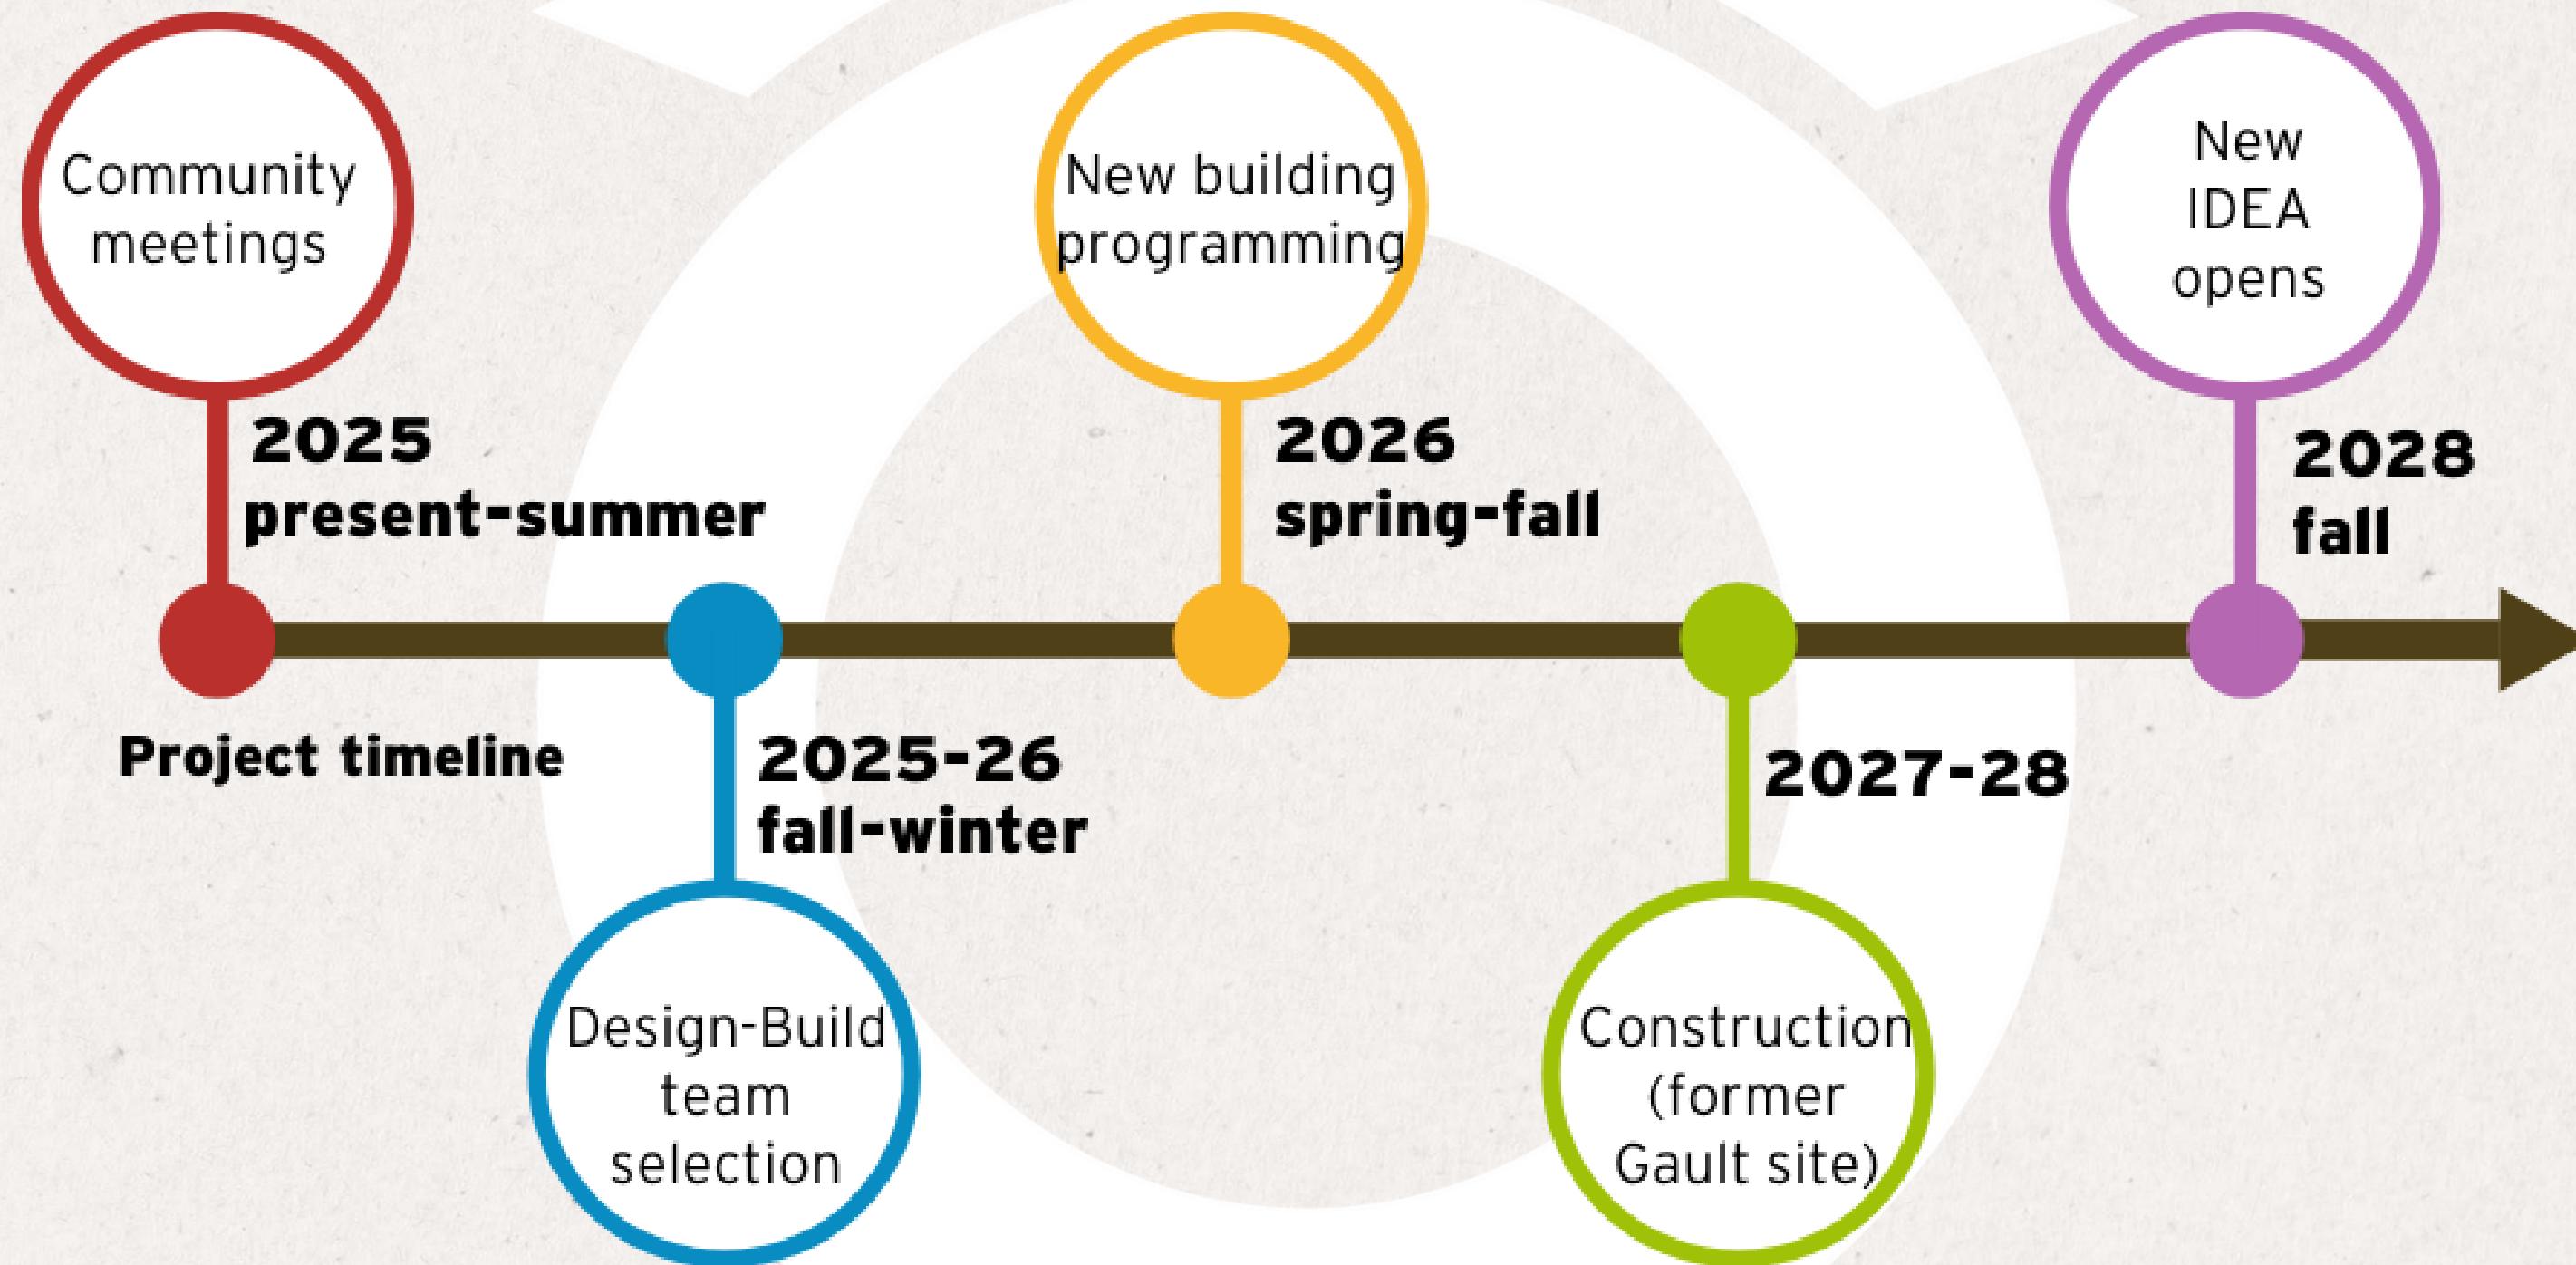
Community meetings

2025
present-summer

New building programming

2026
spring-fall

New IDEA opens

2028
fall

Project timeline

2025-26
fall-winter

Design-Build team selection

2027-28

Construction (former Gault site)